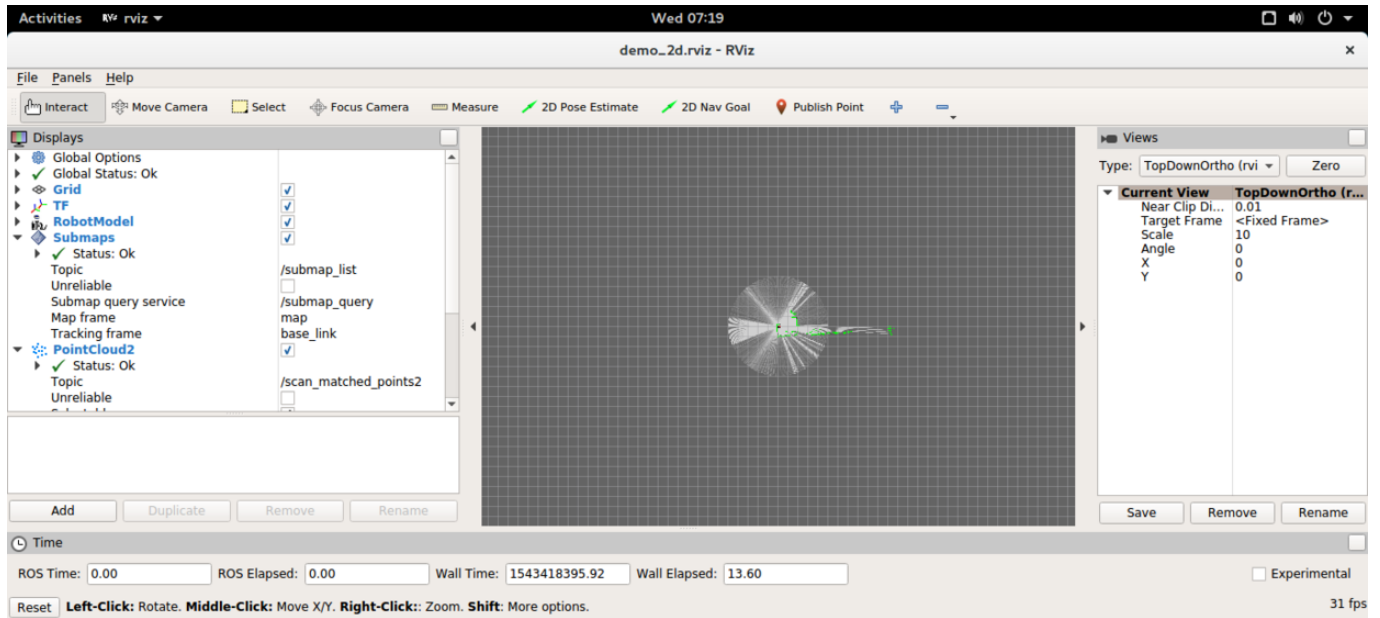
Activities rviz ▾ Wed 07:19

demo_2d.rviz - RViz

File Panels Help

Interact Move Camera Select Focus Camera Measure 2D Pose Estimate 2D Nav Goal Publish Point

Displays
Global Options
Global Status: Ok
Grid
TF
RobotModel
Submaps
Status: Ok
Topic /submap_list
Unreliable
Submap query service /submap_query
Map frame map
Tracking frame base_link
PointCloud2
Status: Ok
Topic /scan_matched_points2
Unreliable
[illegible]

Add Duplicate Remove Rename

Views
Type: TopDownOrtho (rvi Zero

| Current View | TopDownOrtho (r... |
|---|---|
| Near Clip Di... | 0.01 |
| Target Frame | <Fixed Frame> |
| Scale | 10 |
| Angle | 0 |
| X | 0 |
| Y | 0 |

Save Remove Rename

Time
ROS Time: 0.00 ROS Elapsed: 0.00 Wall Time: 1543418395.92 Wall Elapsed: 13.60 Experimental

Reset Left-Click: Rotate. Middle-Click: Move X/Y. Right-Click:: Zoom. Shift: More options. 31 fps